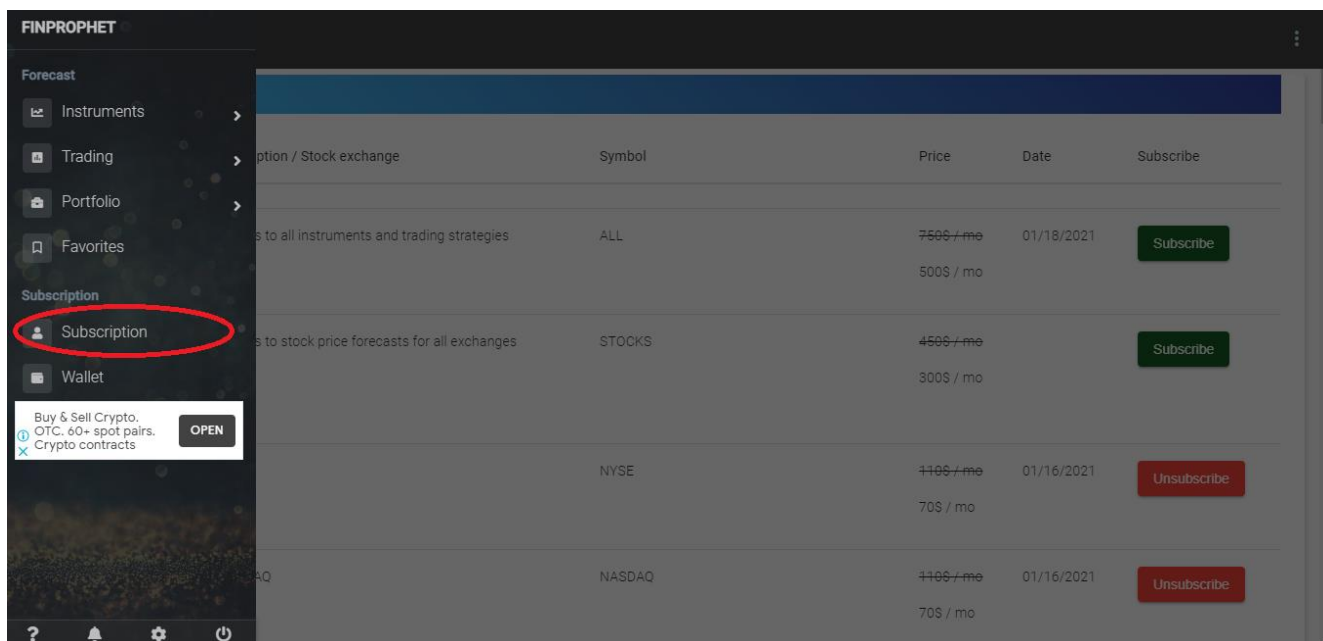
FINPROPHET

Forecast

Instruments

Trading

Portfolio

Favorites

Subscription

Subscription

Wallet

Buy & Sell Crypto. OTC. 60+ spot pairs. Crypto contracts

OPEN

| ption / Stock exchange | Symbol | Price | Date | Subscribe |
|---|---|---|---|---|
| s to all instruments and trading strategies | ALL | ~~750$ / mo~~ 500$ / mo | 01/18/2021 | Subscribe |
| s to stock price forecasts for all exchanges | STOCKS | ~~450$ / mo~~ 300$ / mo | | Subscribe |
| | NYSE | ~~110$ / mo~~ 70$ / mo | 01/16/2021 | Unsubscribe |
| AQ | NASDAQ | ~~110$ / mo~~ 70$ / mo | 01/16/2021 | Unsubscribe |